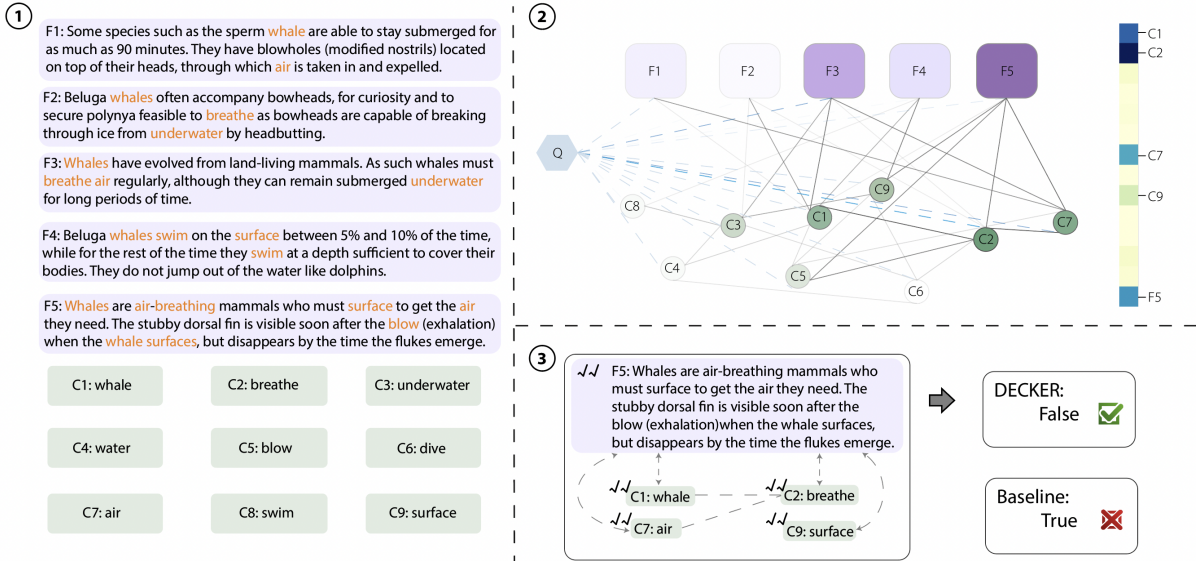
1

F1: Some species such as the sperm whale are able to stay submerged for as much as 90 minutes. They have blowholes (modified nostrils) located on top of their heads, through which air is taken in and expelled.

F2: Beluga whales often accompany bowheads, for curiosity and to secure polynya feasible to breathe as bowheads are capable of breaking through ice from underwater by headbutting.

F3: Whales have evolved from land-living mammals. As such whales must breathe air regularly, although they can remain submerged underwater for long periods of time.

F4: Beluga whales swim on the surface between 5% and 10% of the time, while for the rest of the time they swim at a depth sufficient to cover their bodies. They do not jump out of the water like dolphins.

F5: Whales are air-breathing mammals who must surface to get the air they need. The stubby dorsal fin is visible soon after the blow (exhalation) when the whale surfaces, but disappears by the time the flukes emerge.

| C1: whale | C2: breathe | C3: underwater |
|---|---|---|
| C4: water | C5: blow | C6: dive |
| C7: air | C8: swim | C9: surface |

2

F1 F2 F3 F4 F5

Q

C8 C3 C1 C9 C7 C2 C4 C5 C6

C1
C2
C7
C9
F5

3

√√ F5: Whales are air-breathing mammals who must surface to get the air they need. The stubby dorsal fin is visible soon after the blow (exhalation)when the whale surfaces, but disappears by the time the flukes emerge.

√√ C1: whale
√√ C2: breathe
√√ C7: air
√√ C9: surface

DECKER:
False

Baseline:
True